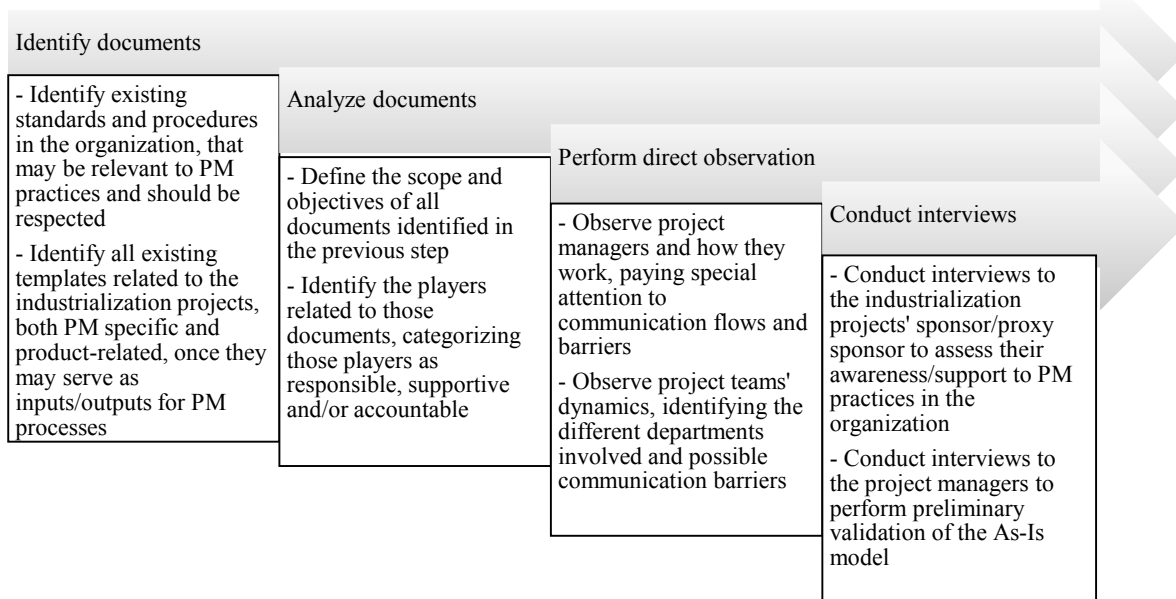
Identify documents

- Identify existing standards and procedures in the organization, that may be relevant to PM practices and should be respected

- Identify all existing templates related to the industrialization projects, both PM specific and product-related, once they may serve as inputs/outputs for PM processes

Analyze documents

- Define the scope and objectives of all documents identified in the previous step

- Identify the players related to those documents, categorizing those players as responsible, supportive and/or accountable

Perform direct observation

- Observe project managers and how they work, paying special attention to communication flows and barriers

- Observe project teams' dynamics, identifying the different departments involved and possible communication barriers

Conduct interviews

- Conduct interviews to the industrialization projects' sponsor/proxy sponsor to assess their awareness/support to PM practices in the organization

- Conduct interviews to the project managers to perform preliminary validation of the As-Is model